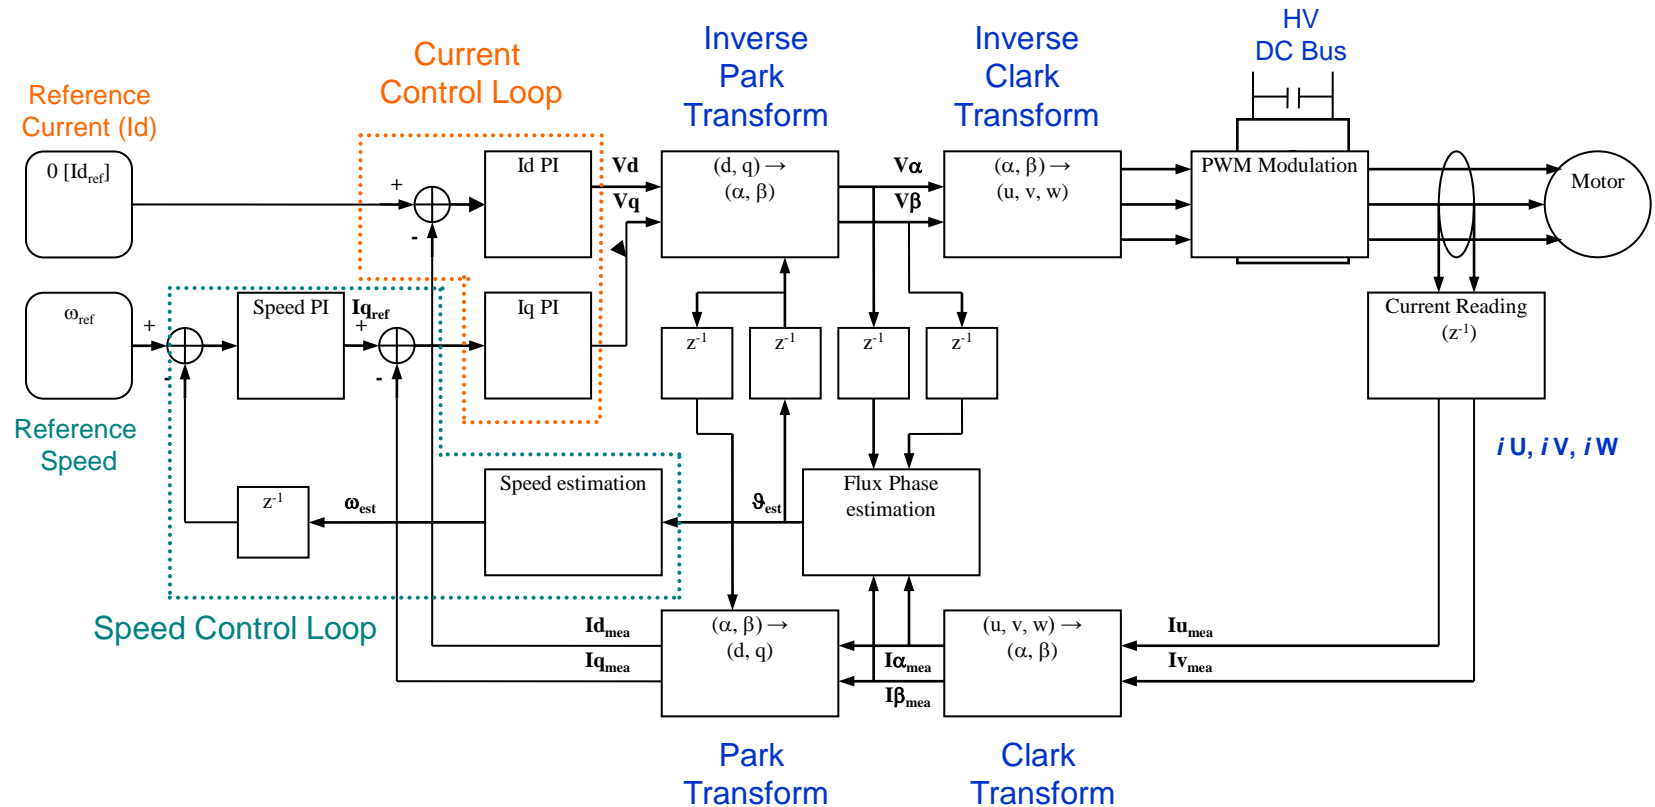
Current Control Loop

Inverse Park Transform

Inverse Clark Transform

HV DC Bus

Reference Current (Id)

0 [$Id_{ref}$]

+

-

Id PI

Vd

Vq

(d, q) → (α, β)

Vα

Vβ

(α, β) → (u, v, w)

PWM Modulation

Motor

$\omega_{ref}$

+

-

Speed PI

$Iq_{ref}$

+

-

Iq PI

$z^{-1}$

$z^{-1}$

$z^{-1}$

$z^{-1}$

Current Reading ($z^{-1}$)

Reference Speed

*i* U, *i* V, *i* W

$z^{-1}$

$\omega_{est}$

Speed estimation

$\vartheta_{est}$

Flux Phase estimation

Speed Control Loop

$Id_{mea}$

$Iq_{mea}$

(α, β) → (d, q)

$I\alpha_{mea}$

$I\beta_{mea}$

(u, v, w) → (α, β)

$Iu_{mea}$

$Iv_{mea}$

Park Transform

Clark Transform